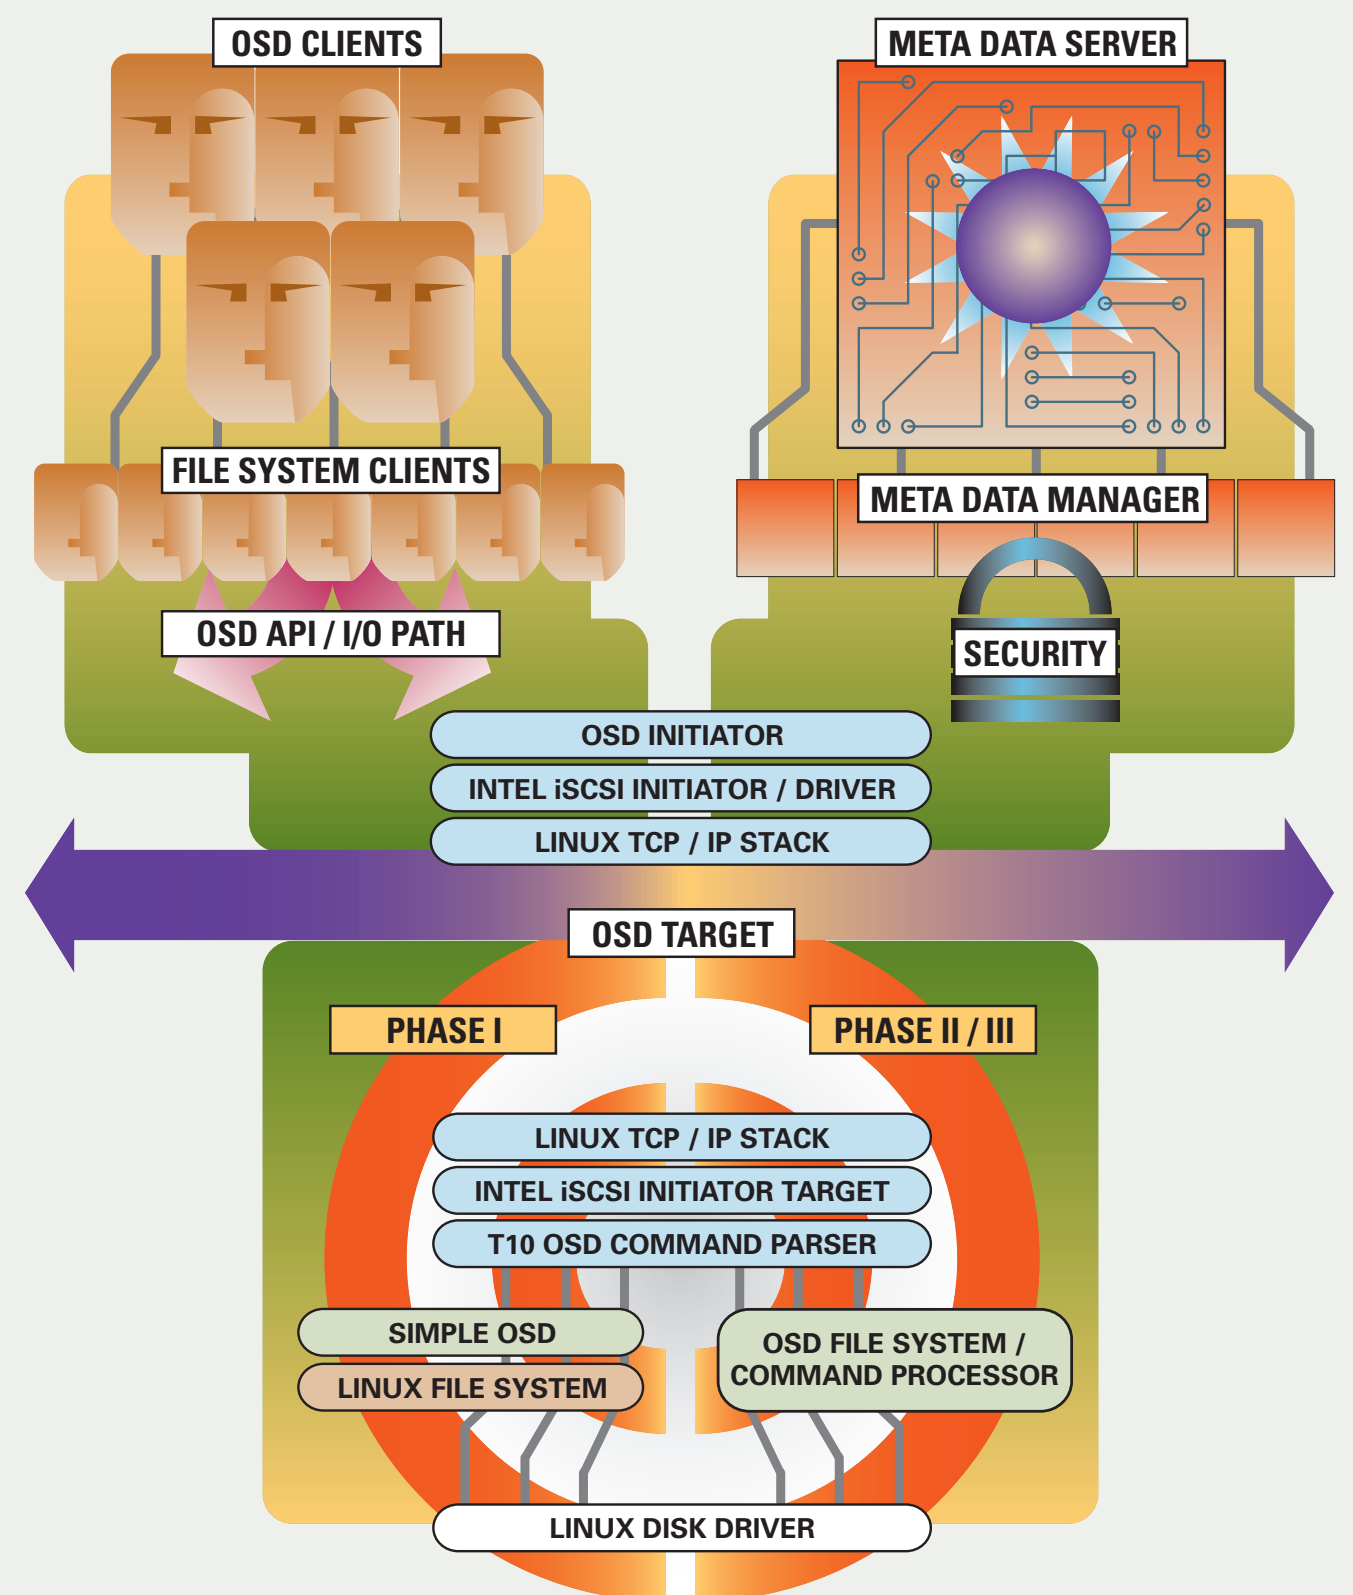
OSD CLIENTS

META DATA SERVER

FILE SYSTEM CLIENTS

META DATA MANAGER

OSD API / I/O PATH

SECURITY

OSD INITIATOR

INTEL iSCSI INITIATOR / DRIVER

LINUX TCP / IP STACK

OSD TARGET

PHASE I

PHASE II / III

LINUX TCP / IP STACK

INTEL iSCSI INITIATOR TARGET

T10 OSD COMMAND PARSER

SIMPLE OSD

LINUX FILE SYSTEM

OSD FILE SYSTEM / COMMAND PROCESSOR

LINUX DISK DRIVER